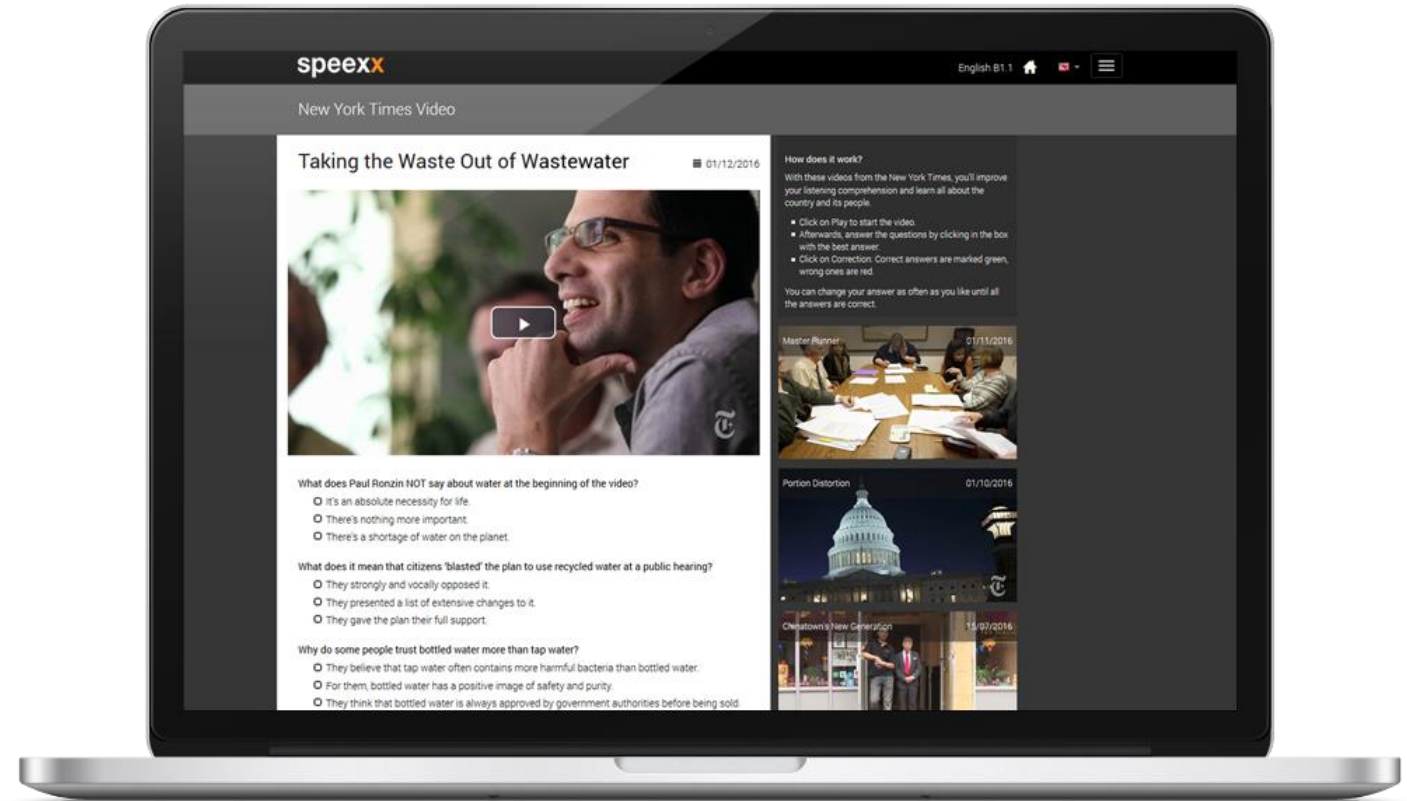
speexx

English B1.1

New York Times Video

Taking the Waste Out of Wastewater

01/12/2016

What does Paul Ronzin NOT say about water at the beginning of the video?

It's an absolute necessity for life.

There's nothing more important.

There's a shortage of water on the planet.

What does it mean that citizens 'blasted' the plan to use recycled water at a public hearing?

They strongly and vocally opposed it.

They presented a list of extensive changes to it.

They gave the plan their full support.

Why do some people trust bottled water more than tap water?

They believe that tap water often contains more harmful bacteria than bottled water.

For them, bottled water has a positive image of safety and purity.

They think that bottled water is always approved by government authorities before being sold.

How does it work?

With these videos from the New York Times, you'll improve your listening comprehension and learn all about the country and its people.

- Click on Play to start the video.
- Afterwards, answer the questions by clicking in the box with the best answer.
- Click on Correction: Correct answers are marked green, wrong ones are red.

You can change your answer as often as you like until all the answers are correct.

Master Runner 01/11/2016

Portion Distortion 01/10/2016

Chinatown's New Generation 11/07/2016